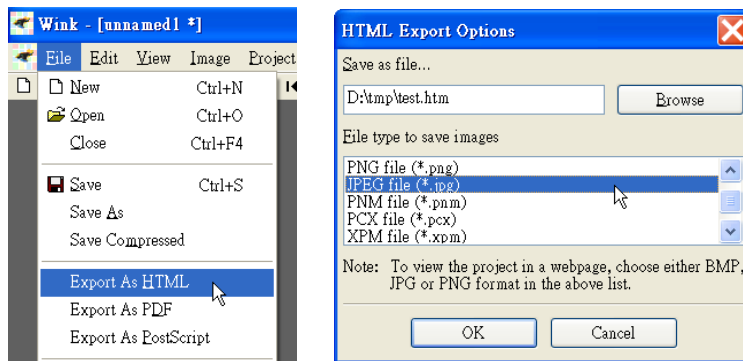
Wink - [unnamed1 *]

File Edit View Image Project

New Ctrl+N
Open Ctrl+O
Close Ctrl+F4
Save Ctrl+S
Save As
Save Compressed
Export As HTML
Export As PDF
Export As PostScript

HTML Export Options

Save as file...

D:\tmp\test.htm

Browse

File type to save images

PNG file (*.png)
JPEG file (*.jpg)
PNM file (*.pnm)
PCX file (*.pcx)
XPM file (*.xpm)

Note: To view the project in a webpage, choose either BMP, JPG or PNG format in the above list.

OK

Cancel